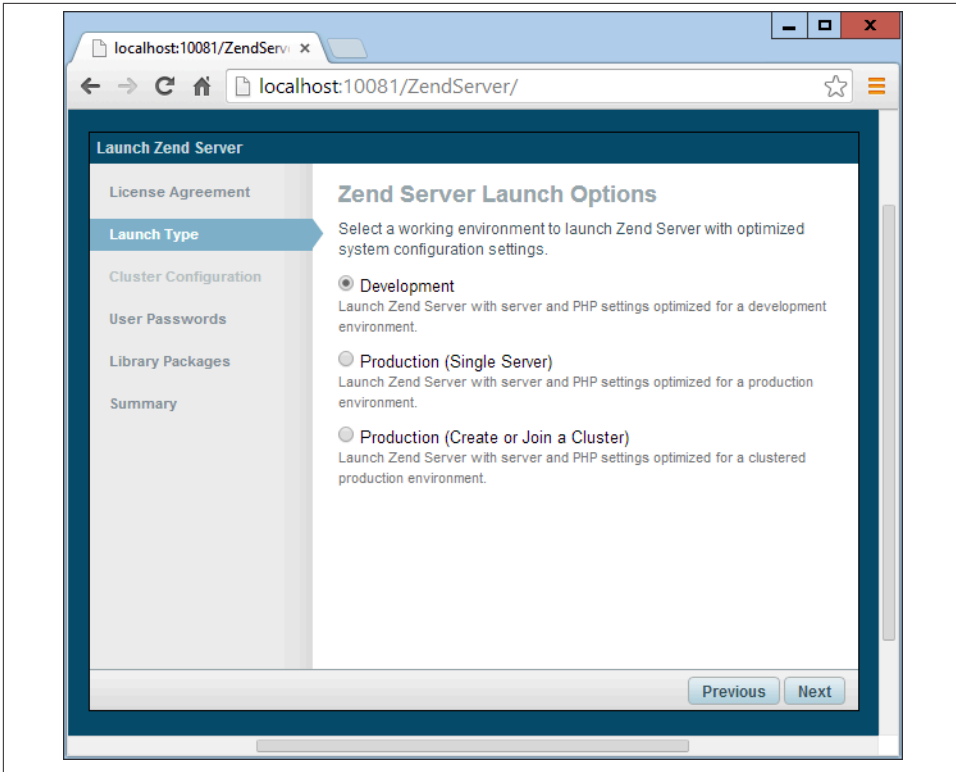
localhost:10081/ZendServ ×

localhost:10081/ZendServer/

Launch Zend Server

License Agreement
Launch Type
Cluster Configuration
User Passwords
Library Packages
Summary

Zend Server Launch Options

Select a working environment to launch Zend Server with optimized system configuration settings.

Development
Launch Zend Server with server and PHP settings optimized for a development environment.

Production (Single Server)
Launch Zend Server with server and PHP settings optimized for a production environment.

Production (Create or Join a Cluster)
Launch Zend Server with server and PHP settings optimized for a clustered production environment.

Previous Next